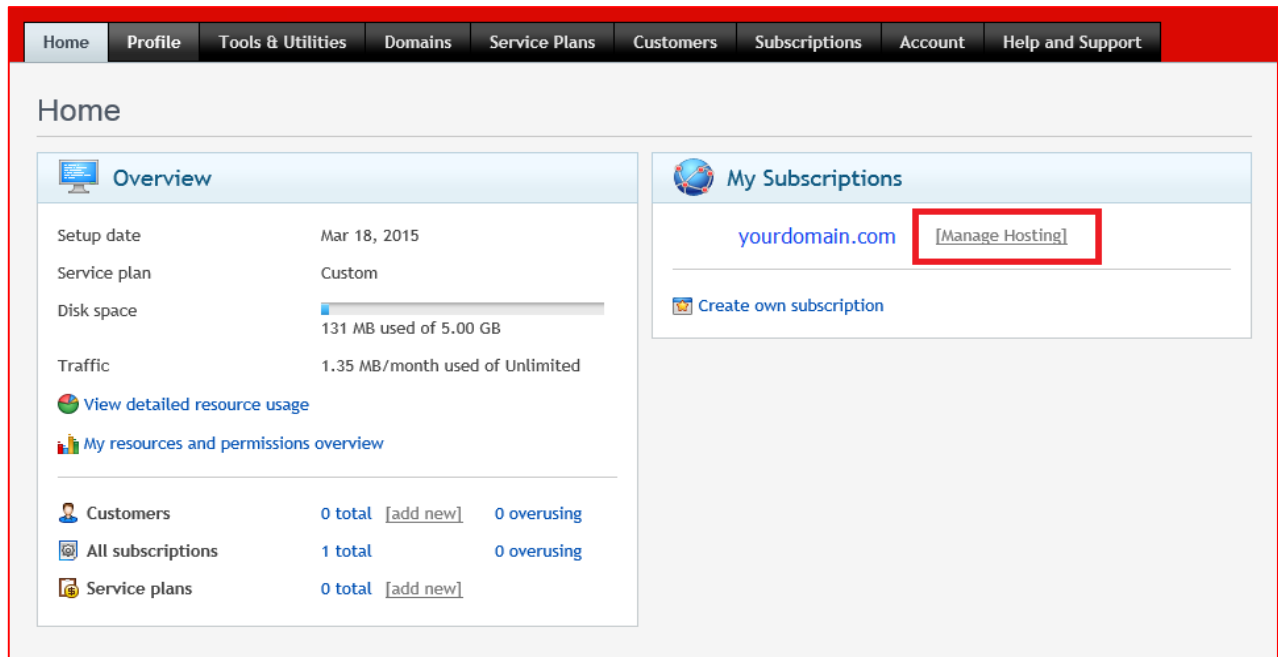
Home | Profile | Tools & Utilities | Domains | Service Plans | Customers | Subscriptions | Account | Help and Support

Home

Overview

| | |
|---|---|
| Setup date | Mar 18, 2015 |
| Service plan | Custom |
| Disk space | 131 MB used of 5.00 GB |
| Traffic | 1.35 MB/month used of Unlimited |

View detailed resource usage

My resources and permissions overview

| | | | |
|---|---|---|---|
| Customers | 0 total | [add new] | 0 overusing |
| All subscriptions | 1 total | | 0 overusing |
| Service plans | 0 total | [add new] | |

My Subscriptions

yourdomain.com [Manage Hosting]

Create own subscription